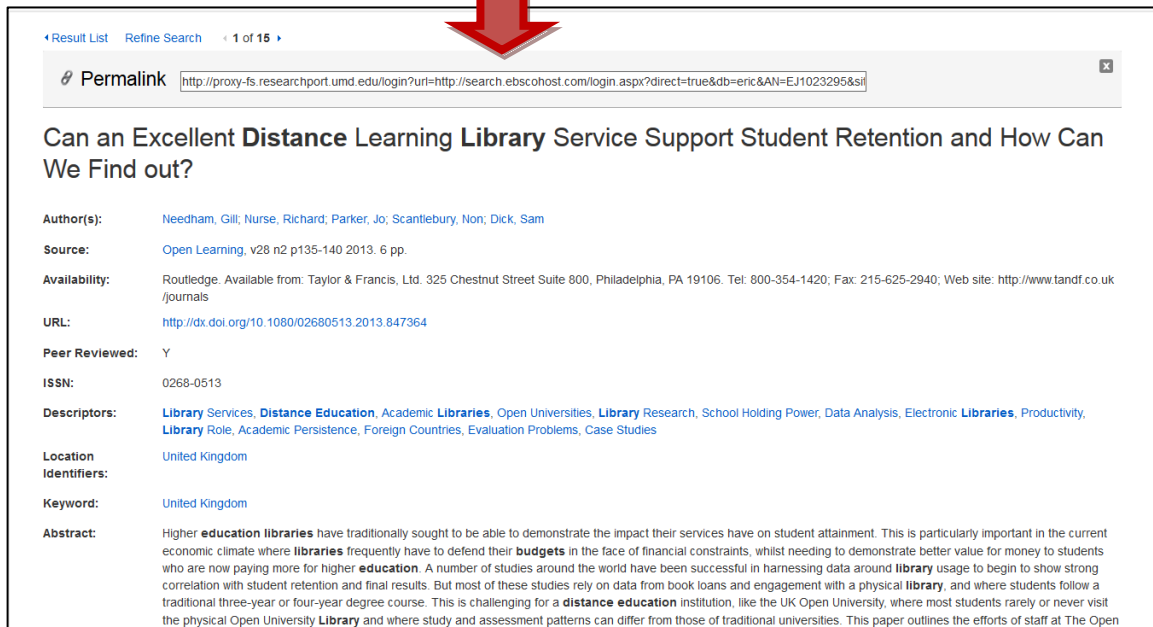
◂ Result List Refine Search ◂ 1 of 15 ▸

Permalink http://proxy-fs.researchport.umd.edu/login?url=http://search.ebscohost.com/login.aspx?direct=true&db=eric&AN=EJ1023295&si

Can an Excellent Distance Learning Library Service Support Student Retention and How Can We Find out?

| | |
|---|---|
| Author(s): | Needham, Gill; Nurse, Richard; Parker, Jo; Scantlebury, Non; Dick, Sam |
| Source: | Open Learning, v28 n2 p135-140 2013. 6 pp. |
| Availability: | Routledge. Available from: Taylor & Francis, Ltd. 325 Chestnut Street Suite 800, Philadelphia, PA 19106. Tel: 800-354-1420; Fax: 215-625-2940; Web site: http://www.tandf.co.uk/journals |
| URL: | http://dx.doi.org/10.1080/02680513.2013.847364 |
| Peer Reviewed: | Y |
| ISSN: | 0268-0513 |
| Descriptors: | Library Services, Distance Education, Academic Libraries, Open Universities, Library Research, School Holding Power, Data Analysis, Electronic Libraries, Productivity, Library Role, Academic Persistence, Foreign Countries, Evaluation Problems, Case Studies |
| Location Identifiers: | United Kingdom |
| Keyword: | United Kingdom |
| Abstract: | Higher education libraries have traditionally sought to be able to demonstrate the impact their services have on student attainment. This is particularly important in the current economic climate where libraries frequently have to defend their budgets in the face of financial constraints, whilst needing to demonstrate better value for money to students who are now paying more for higher education. A number of studies around the world have been successful in harnessing data around library usage to begin to show strong correlation with student retention and final results. But most of these studies rely on data from book loans and engagement with a physical library, and where students follow a traditional three-year or four-year degree course. This is challenging for a distance education institution, like the UK Open University, where most students rarely or never visit the physical Open University Library and where study and assessment patterns can differ from those of traditional universities. This paper outlines the efforts of staff at The Open |